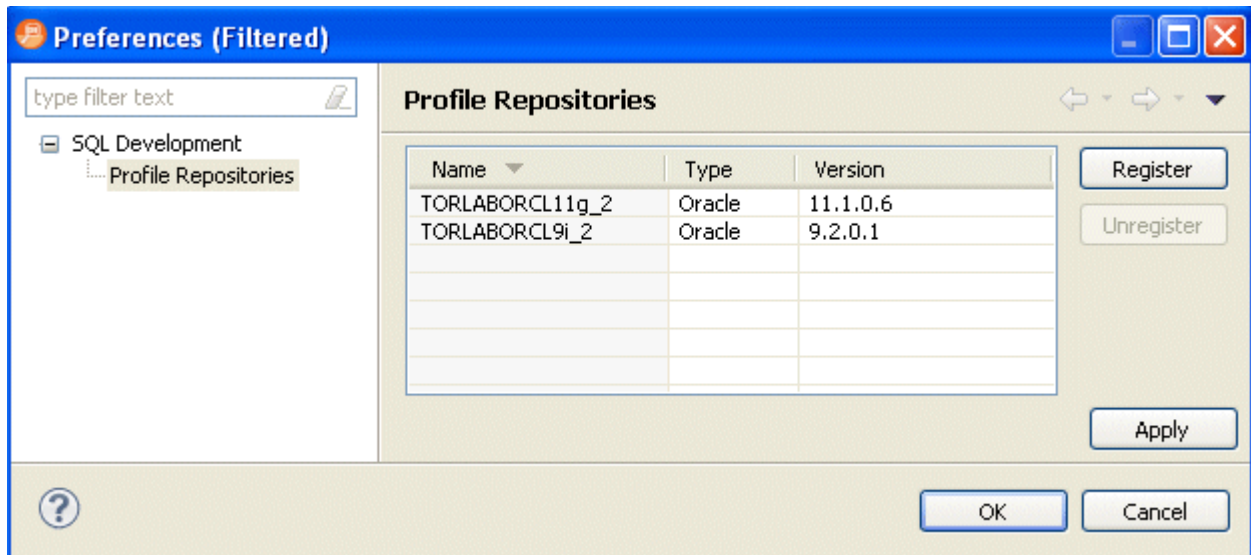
Preferences (Filtered)

type filter text

SQL Development
Profile Repositories

Profile Repositories

| Name | Type | Version |
|---|---|---|
| TORLABORCL11g_2 | Oracle | 11.1.0.6 |
| TORLABORCL9i_2 | Oracle | 9.2.0.1 |

Register
Unregister

Apply

OK
Cancel